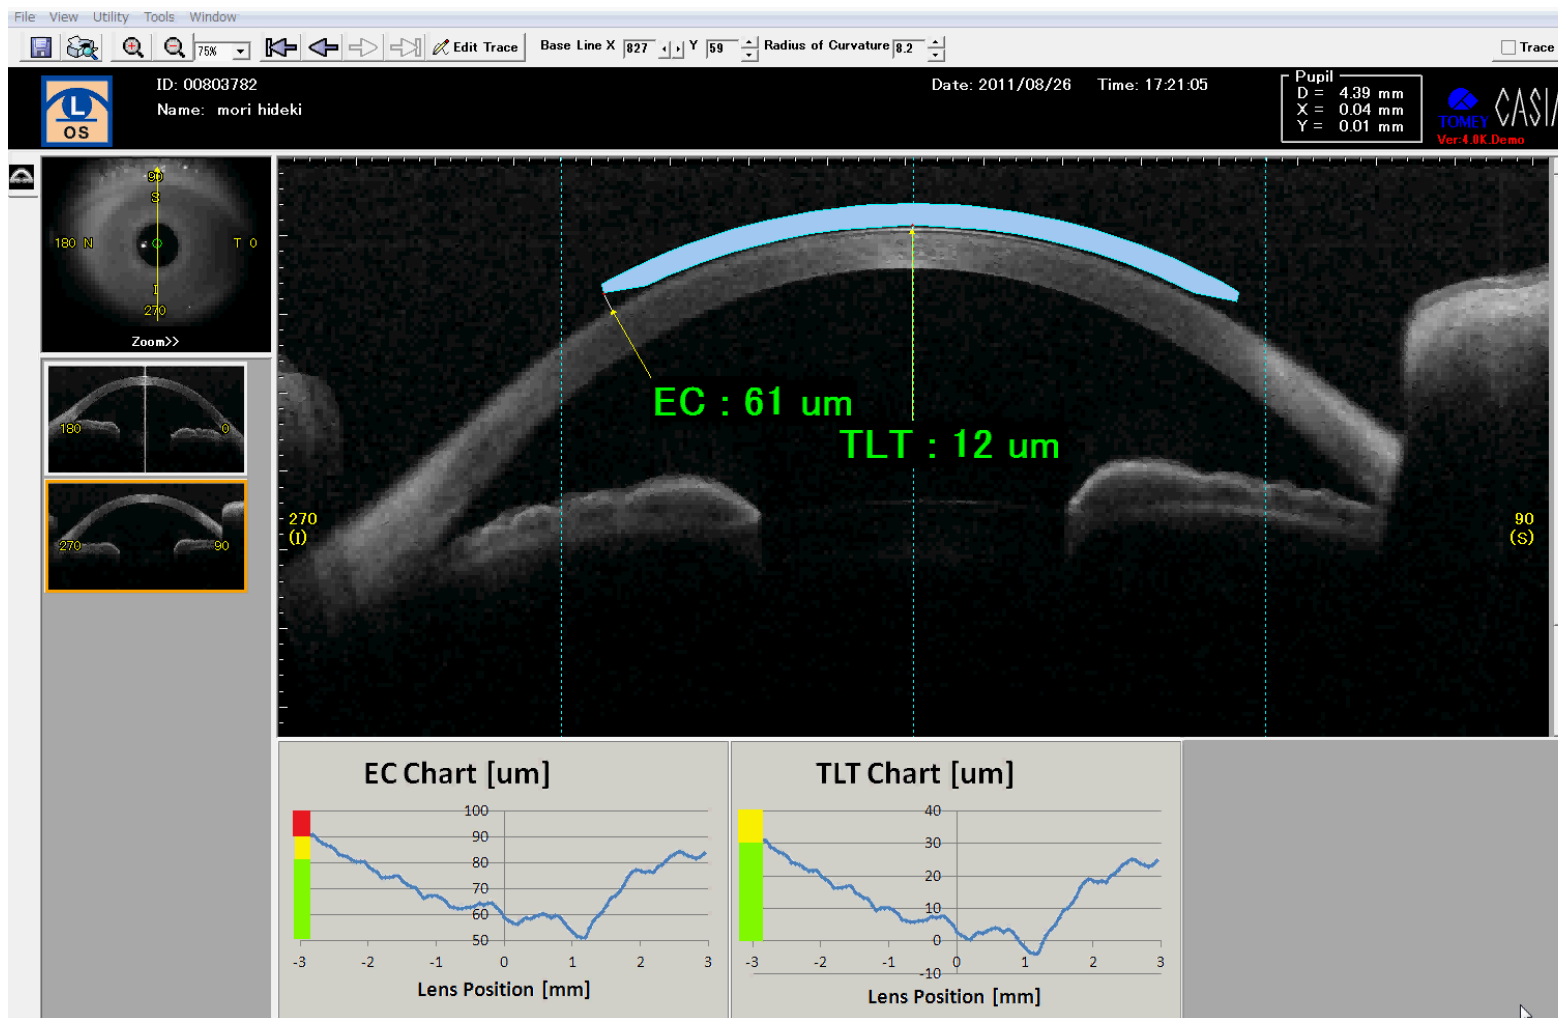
File View Utility Tools Window

75% Edit Trace Base Line X 827 Y 59 Radius of Curvature 8.2 Trace

L
OS

ID: 00803782
Name: mori hideki

Date: 2011/08/26 Time: 17:21:05

Pupil
D = 4.39 mm
X = 0.04 mm
Y = 0.01 mm

TOMEY CASIA
Ver:4.0K Demo

90
S
180 N
T 0
I
270
Zoom>>

180
0

270
90

EC : 61 um

TLT : 12 um

270
(I)

90
(S)

EC Chart [um]

| 100 |
| 90 |
| 80 |
| 70 |
| 60 |
| 50 |

-3 -2 -1 0 1 2 3
Lens Position [mm]

TLT Chart [um]

40
30
20
10
0
-10

-3 -2 -1 0 1 2 3
Lens Position [mm]